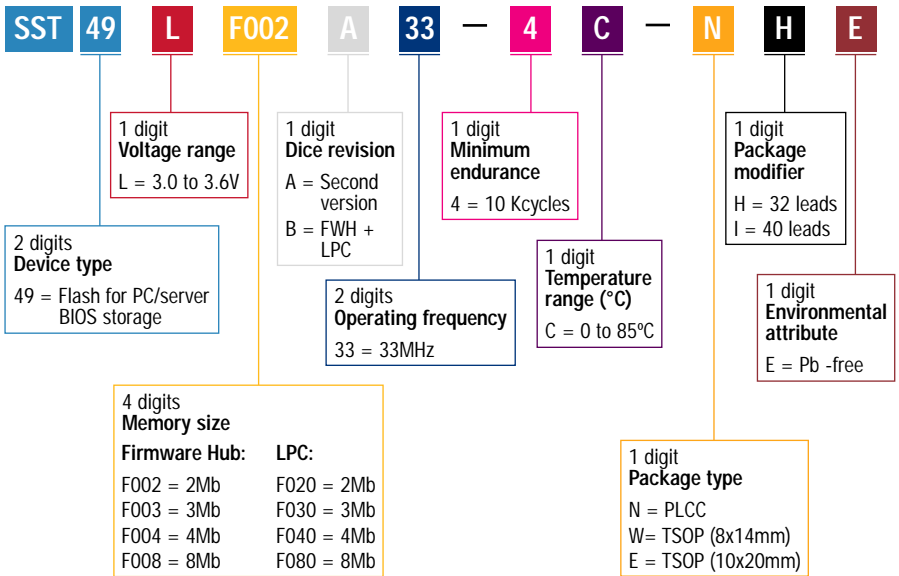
SST 49 L F002 A 33 — 4 C — N H E

1 digit
**Voltage range**
L = 3.0 to 3.6V

1 digit
**Dice revision**
A = Second version
B = FWH + LPC

1 digit
**Minimum endurance**
4 = 10 Kcycles

1 digit
**Package modifier**
H = 32 leads
I = 40 leads

2 digits
**Device type**
49 = Flash for PC/server BIOS storage

2 digits
**Operating frequency**
33 = 33MHz

1 digit
**Temperature range (°C)**
C = 0 to 85°C

1 digit
**Environmental attribute**
E = Pb -free

4 digits
**Memory size**

| Firmware Hub: | LPC: |
|---|---|
| F002 = 2Mb | F020 = 2Mb |
| F003 = 3Mb | F030 = 3Mb |
| F004 = 4Mb | F040 = 4Mb |
| F008 = 8Mb | F080 = 8Mb |

1 digit
**Package type**
N = PLCC
W= TSOP (8x14mm)
E = TSOP (10x20mm)